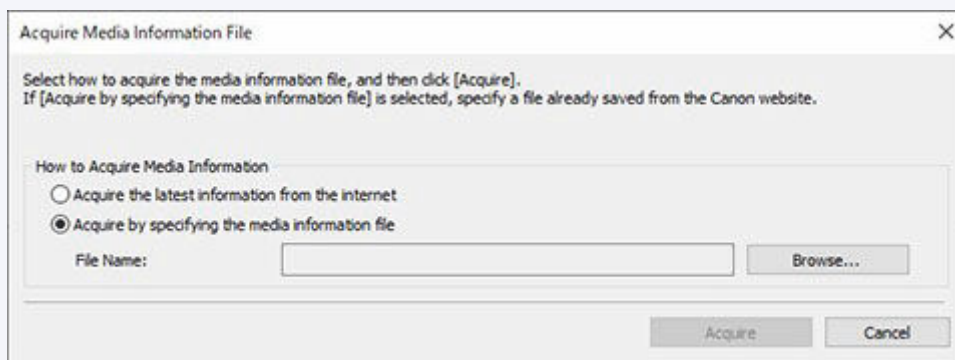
Acquire Media Information File

×

Select how to acquire the media information file, and then click [Acquire].
If [Acquire by specifying the media information file] is selected, specify a file already saved from the Canon website.

How to Acquire Media Information

Acquire the latest information from the internet

Acquire by specifying the media information file

File Name:

Browse...

Acquire

Cancel